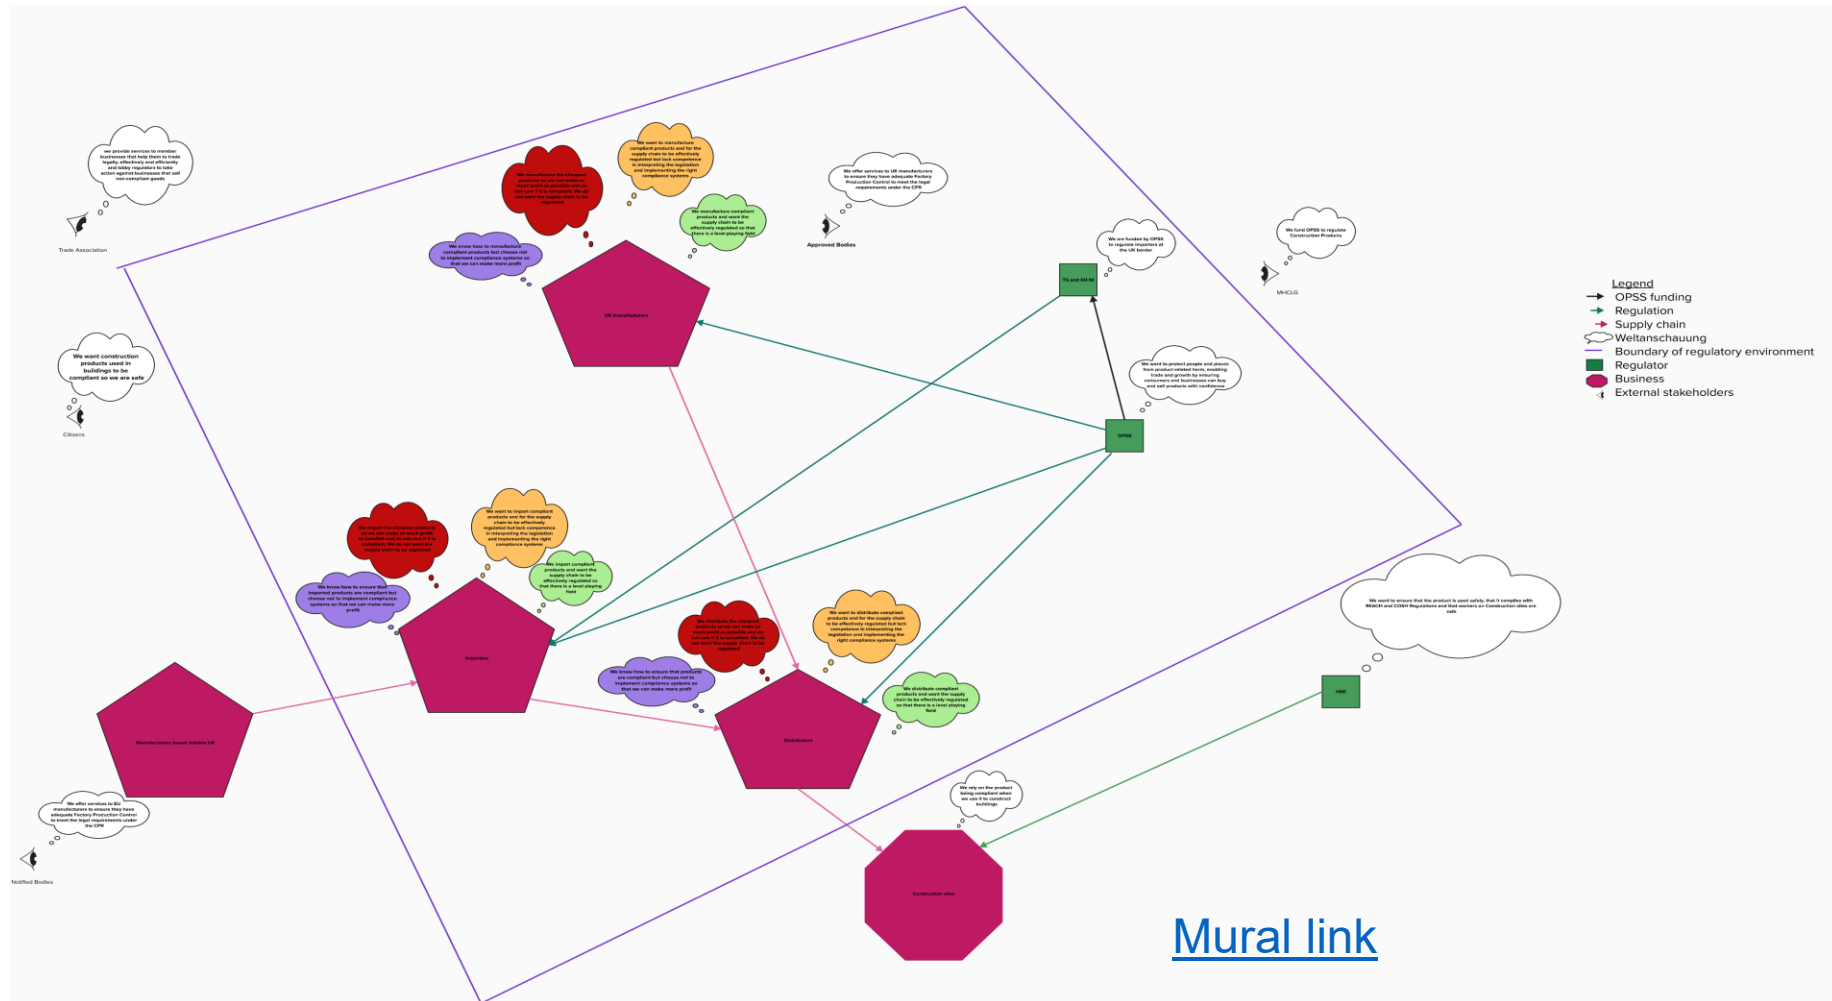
we provide services to member businesses that help them to trade legally, effectively and efficiently and lobby regulators to take action against businesses that sell non-compliant goods

Trade Association

We manufacture the cheapest products so we can make as much profit as possible and do not care if it is compliant. We do not want the supply chain to be regulated

We want to manufacture compliant products and for the supply chain to be effectively regulated but lack competence in interpreting the legislation and implementing the right compliance systems

We offer services to UK manufacturers to ensure they have adequate Factory Production Control to meet the legal requirements under the CPR

Approved Bodies

We manufacture compliant products and want the supply chain to be effectively regulated so that there is a level playing field

We know how to manufacture compliant products but choose not to implement compliance systems so that we can make more profit

UK manufacturers

We are funded by OPSS to regulate importers at the UK border

TS and EH NI

We fund OPSS to regulate Construction Products

MHCLG

Legend
OPSS funding
Regulation
Supply chain
Weltanschauung
Boundary of regulatory environment
Regulator
Business
External stakeholders

We want construction products used in buildings to be compliant so we are safe

Citizens

We want to protect people and places from product-related harm, enabling trade and growth by ensuring consumers and businesses can buy and sell products with confidence

OPSS

We import the cheapest products so we can make as much profit as possible and do not care if it is compliant. We do not want the supply chain to be regulated

We want to import compliant products and for the supply chain to be effectively regulated but lack competence in interpreting the legislation and implementing the right compliance systems

We import compliant products and want the supply chain to be effectively regulated so that there is a level playing field

We know how to ensure that imported products are compliant but choose not to implement compliance systems so that we can make more profit

Importers

We want to ensure that the product is used safely, that it complies with REACH and COSH Regulations and that workers on Construction sites are safe

We distribute the cheapest products so we can make as much profit as possible and do not care if it is compliant. We do not want the supply chain to be regulated

We want to distribute compliant products and for the supply chain to be effectively regulated but lack competence in interpreting the legislation and implementing the right compliance systems

We know how to ensure that products are compliant but choose not to implement compliance systems so that we can make more profit

We distribute compliant products and want the supply chain to be effectively regulated so that there is a level playing field

HSE

Manufacturers based outside UK

Distributors

We offer services to EU manufacturers to ensure they have adequate Factory Production Control to meet the legal requirements under the CPR

Notified Bodies

We rely on the product being compliant when we use it to construct buildings

Construction sites

Mural link